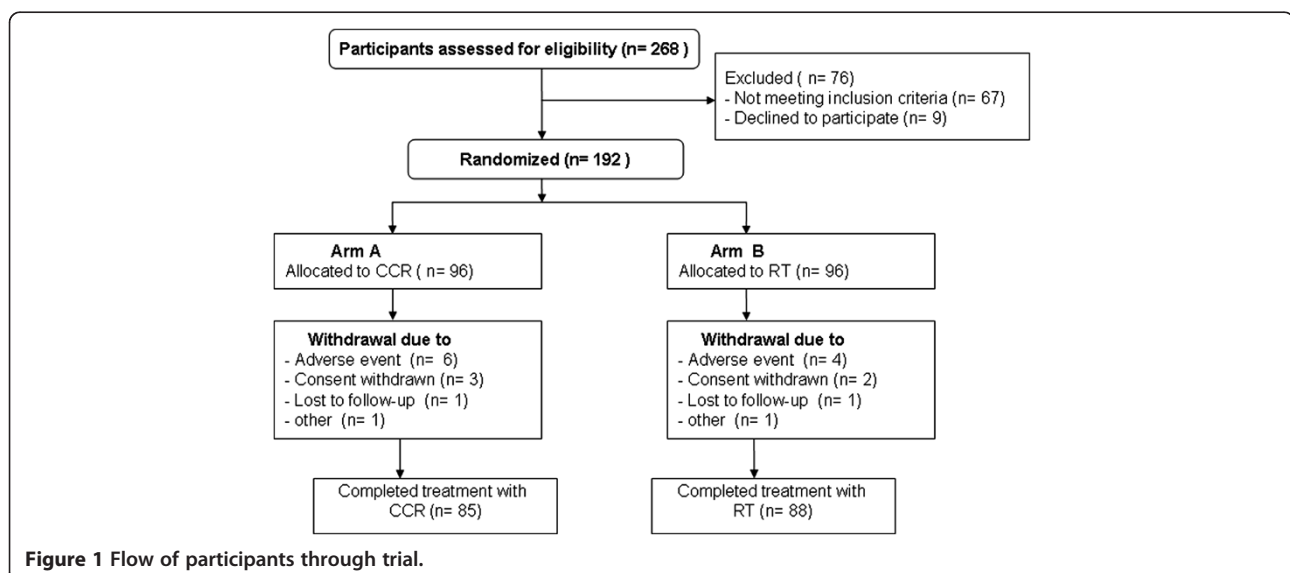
Participants assessed for eligibility (n= 268 )

Excluded ( n= 76)
- Not meeting inclusion criteria (n= 67)
- Declined to participate (n= 9)

Randomized (n= 192 )

Arm A
Allocated to CCR ( n= 96)

Arm B
Allocated to RT (n= 96)

Withdrawal due to
- Adverse event (n= 6)
- Consent withdrawn (n= 3)
- Lost to follow-up (n= 1)
- other (n= 1)

Withdrawal due to
- Adverse event (n= 4)
- Consent withdrawn (n= 2)
- Lost to follow-up (n= 1)
- other (n= 1)

Completed treatment with CCR (n= 85)

Completed treatment with RT (n= 88)

Figure 1 Flow of participants through trial.